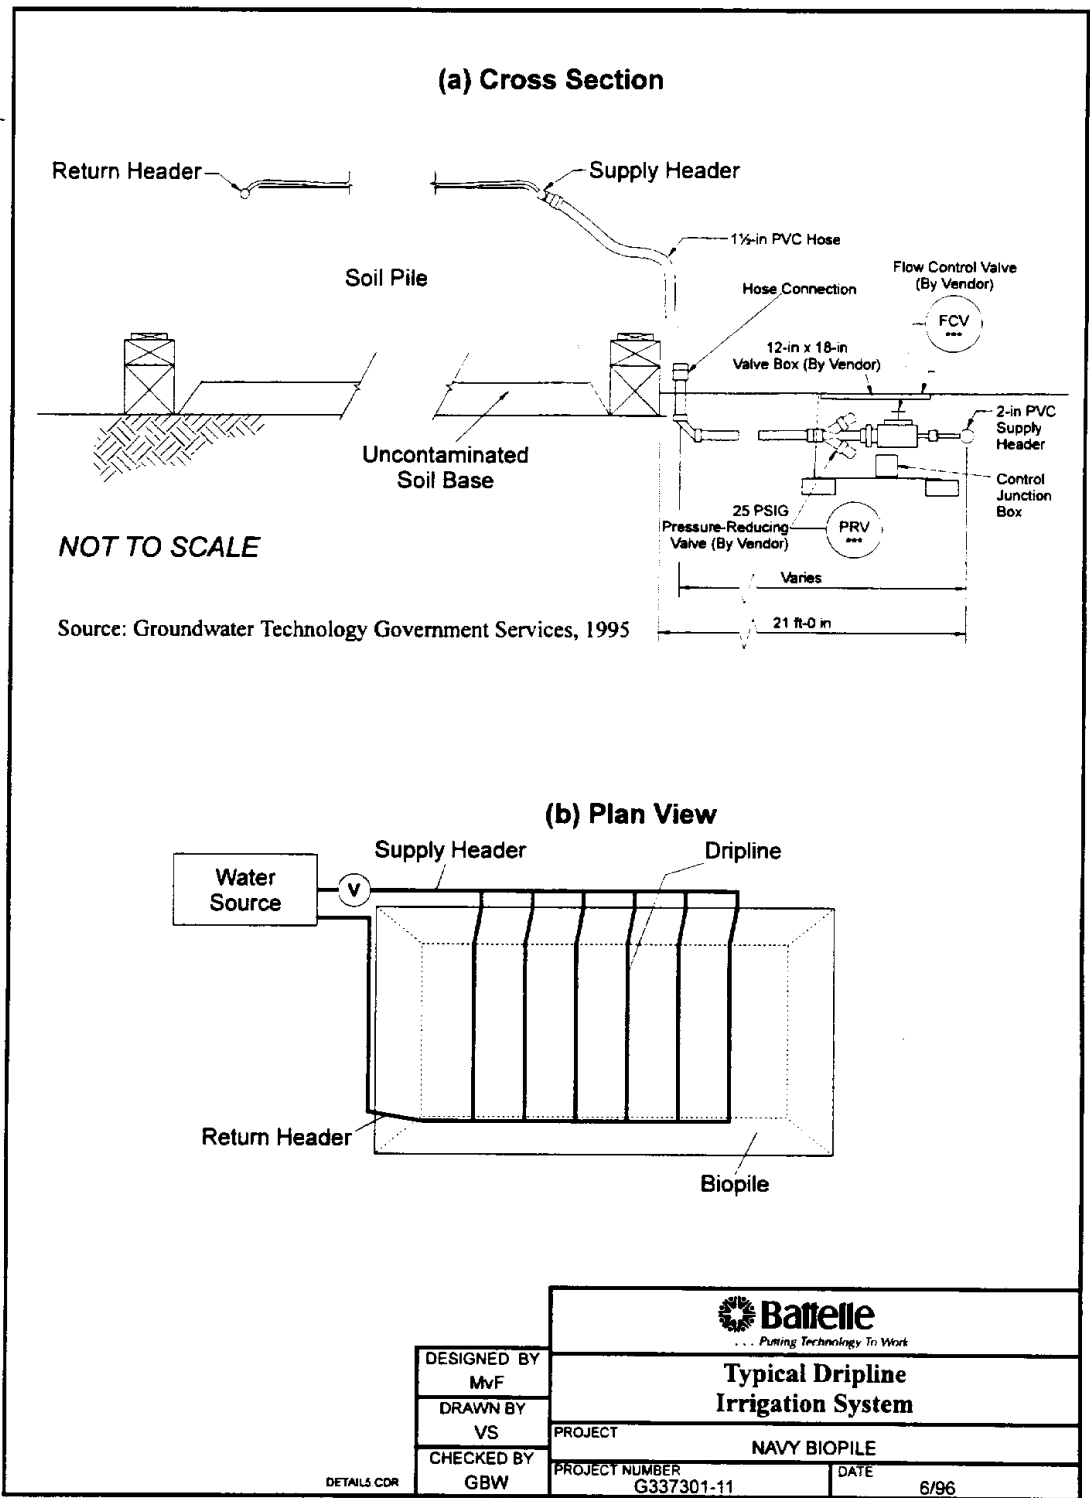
(a) Cross Section

Return Header

Supply Header

1½-in PVC Hose

Soil Pile

Hose Connection

Flow Control Valve (By Vendor)

FCV

12-in x 18-in Valve Box (By Vendor)

2-in PVC Supply Header

Uncontaminated Soil Base

Control Junction Box

25 PSIG Pressure-Reducing Valve (By Vendor)

PRV

NOT TO SCALE

Varies

Source: Groundwater Technology Government Services, 1995

21 ft-0 in

(b) Plan View

Supply Header

Dripline

Water Source

V

Return Header

Biopile

Battelle
. . . Putting Technology To Work

DESIGNED BY
MvF

DRAWN BY
VS

CHECKED BY
GBW

DETAILS.CDR

Typical Dripline Irrigation System

PROJECT
NAVY BIOPILE

PROJECT NUMBER
G337301-11

DATE
6/96